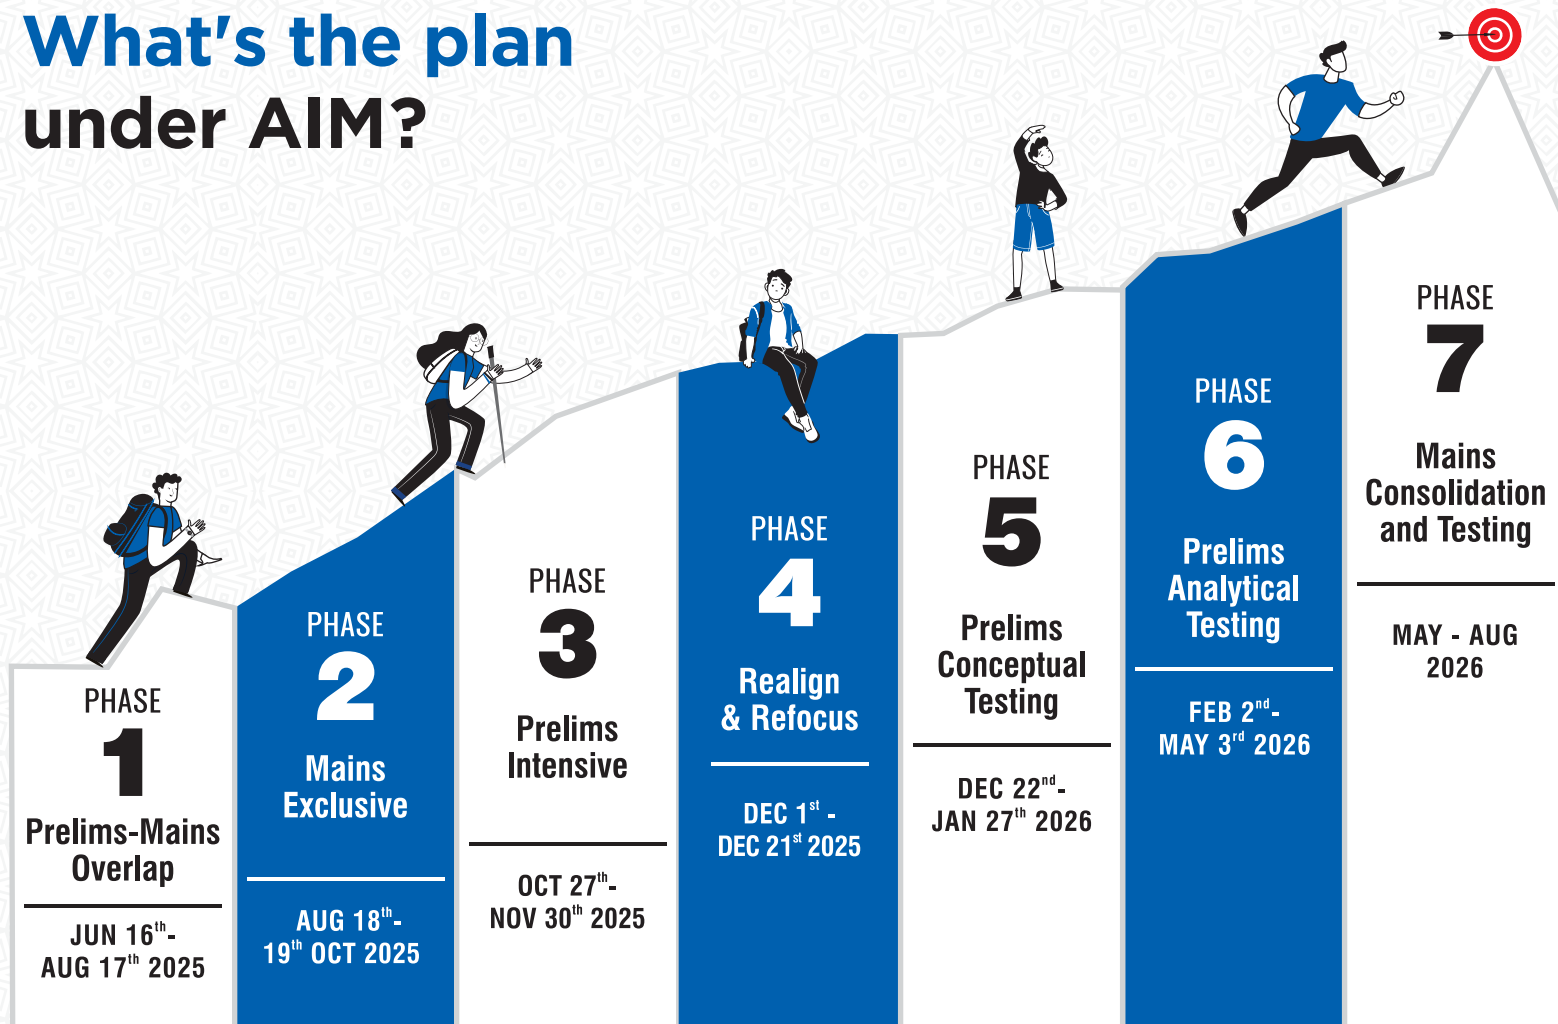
What's the plan under AIM?

PHASE
1
Prelims-Mains Overlap
JUN $16^{th}$- AUG $17^{th}$ 2025

PHASE
2
Mains Exclusive
AUG $18^{th}$- $19^{th}$ OCT 2025

PHASE
3
Prelims Intensive
OCT $27^{th}$- NOV $30^{th}$ 2025

PHASE
4
Realign & Refocus
DEC $1^{st}$ - DEC $21^{st}$ 2025

PHASE
5
Prelims Conceptual Testing
DEC $22^{nd}$- JAN $27^{th}$ 2026

PHASE
6
Prelims Analytical Testing
FEB $2^{nd}$- MAY $3^{rd}$ 2026

PHASE
7
Mains Consolidation and Testing
MAY - AUG 2026